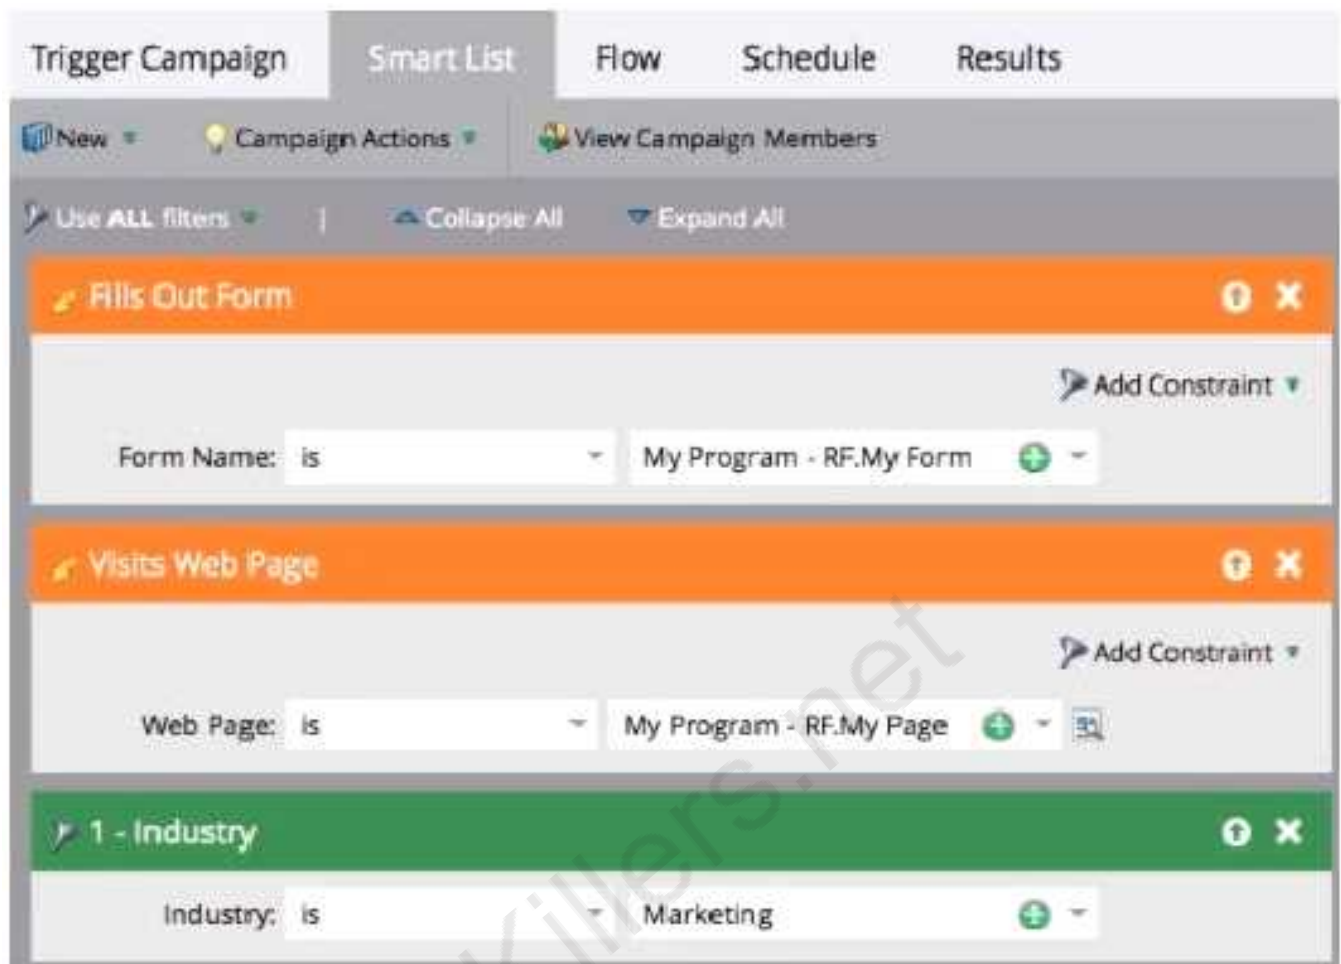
Trigger Campaign | Smart List | Flow | Schedule | Results

New | Campaign Actions | View Campaign Members

Use ALL filters | Collapse All | Expand All

Fills Out Form

Add Constraint

Form Name: is | My Program - RF.My Form

Visits Web Page

Add Constraint

Web Page: is | My Program - RF.My Page

1 - Industry

Industry: is | Marketing

killers.net